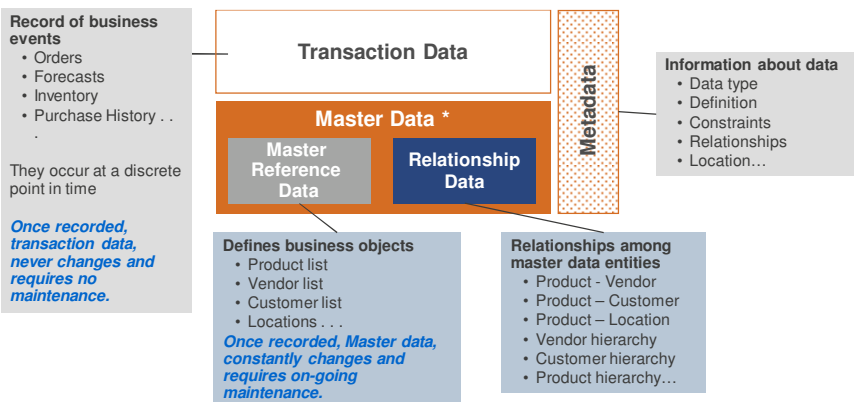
Record of business events
• Orders
• Forecasts
• Inventory
• Purchase History . . .

They occur at a discrete point in time

Once recorded, transaction data, never changes and requires no maintenance.

Transaction Data

Master Data *

Master Reference Data

Relationship Data

Metadata

Information about data
• Data type
• Definition
• Constraints
• Relationships
• Location…

Defines business objects
• Product list
• Vendor list
• Customer list
• Locations . . .
Once recorded, Master data, constantly changes and requires on-going maintenance.

Relationships among master data entities
• Product - Vendor
• Product – Customer
• Product – Location
• Vendor hierarchy
• Customer hierarchy
• Product hierarchy…